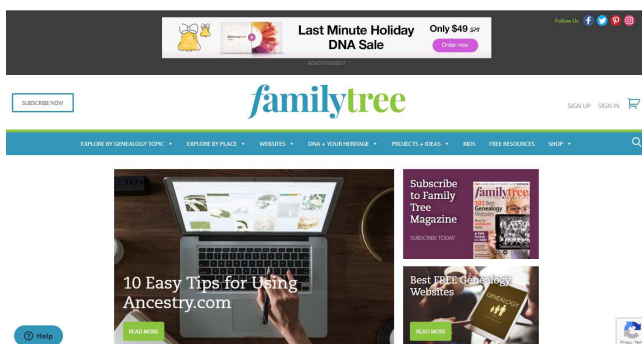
Last Minute Holiday DNA Sale

Only $49 $79

Order now

ADVERTISEMENT

Follow Us

SUBSCRIBE NOW

familytree

SIGN UP SIGN IN

EXPLORE BY GENEALOGY TOPIC ▾ EXPLORE BY PLACE ▾ WEBSITES ▾ DNA + YOUR HERITAGE ▾ PROJECTS + IDEAS ▾ KIDS FREE RESOURCES SHOP ▾

10 Easy Tips for Using Ancestry.com

READ MORE

Subscribe to Family Tree Magazine

SUBSCRIBE TODAY

familytree

101 Best Genealogy Websites

Best FREE Genealogy Websites

READ MORE

GENEALOGY

Help